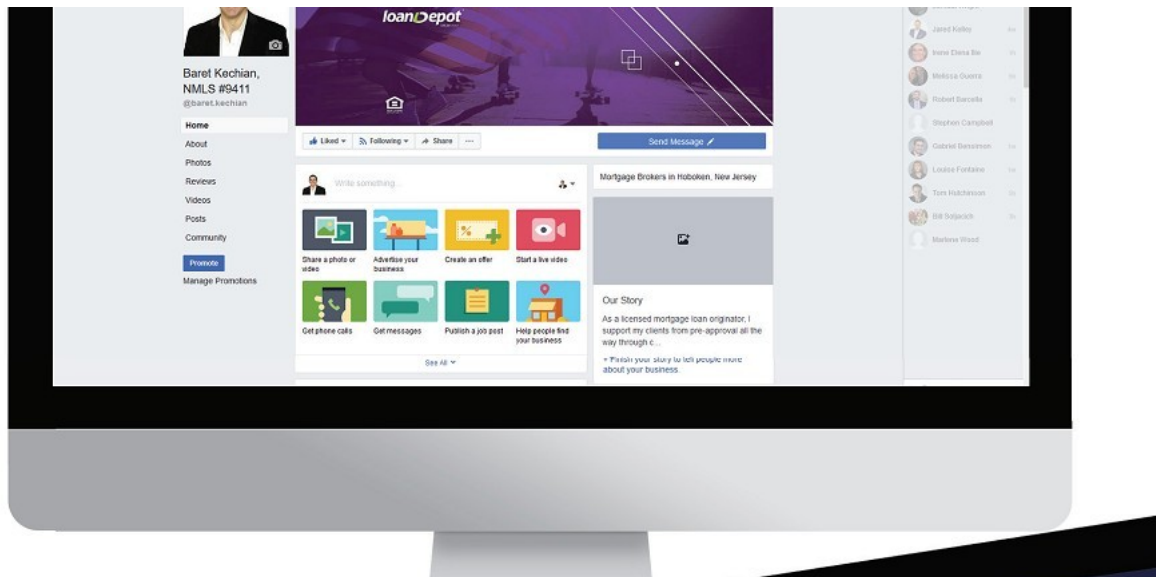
loanDepot

Baret Kechian, NMLS #9411
@baret.kechian

Home
About
Photos
Reviews
Videos
Posts
Community
Promote
Manage Promotions

Liked ▾ Following ▾ Share ···

Send Message

Write something...

Share a photo or video
Advertise your business
Create an offer
Start a live video
Get phone calls
Get messages
Publish a job post
Help people find your business

See All ▾

Mortgage Brokers in Hoboken, New Jersey

Our Story
As a licensed mortgage loan originator, I support my clients from pre-approval all the way through c...

+ Finish your story to tell people more about your business.

Jared Kelley
Irene Elena Ilie
Melissa Guerra
Robert Barcella
Stephen Campbell
Gabriel Bessimon
Louise Fontaine
Tom Hutchinson
Bill Soljacich
Marlene Wood